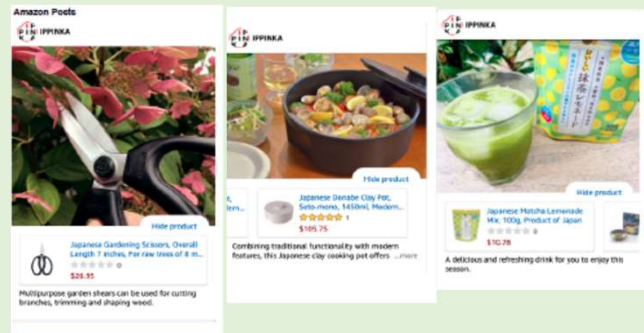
Amazon Posts

IPPINKA

Hide product

Japanese Gardening Scissors, Overall Length 7 inches, For raw trees of 8 m...

0

$26.95

Multipurpose garden shears can be used for cutting branches, trimming and shaping wood.

IPPINKA

Hide product

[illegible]

Japanese Donabe Clay Pot, Seto-mono, 1450ml, Modern...

1

$105.75

Combining traditional functionality with modern features, this Japanese clay cooking pot offers ...more

IPPINKA

Hide product

Japanese Matcha Lemonade Mix, 100g, Product of Japan

0

$10.78

A delicious and refreshing drink for you to enjoy this season.